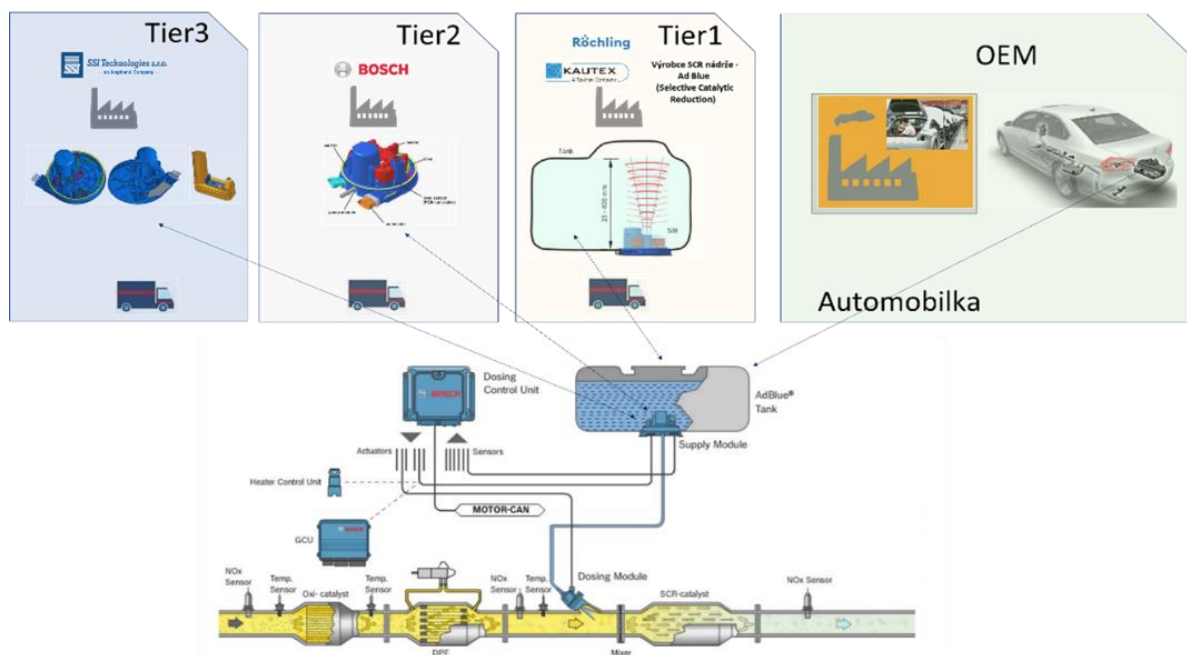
Tier3

SSI Technologies s.r.o.
an Amphenol Company

Tier2

BOSCH

Tier1

Röchling

KAUTEX
A Textron Company

Výrobce SCR nádrže - Ad Blue (Selective Catalytic Reduction)

Tank

SM

OEM

Automobilka

Dosing Control Unit

BOSCH

AdBlue® Tank

Supply Module

Actuators

Sensors

Heater Control Unit

MOTOR-CAN

GCU

NOx Sensor

Temp. Sensor

Oxi- catalyst

Temp. Sensor

NOx Sensor

Temp. Sensor

Dosing Module

SCR-catalyst

NOx Sensor

DPF

Mixer